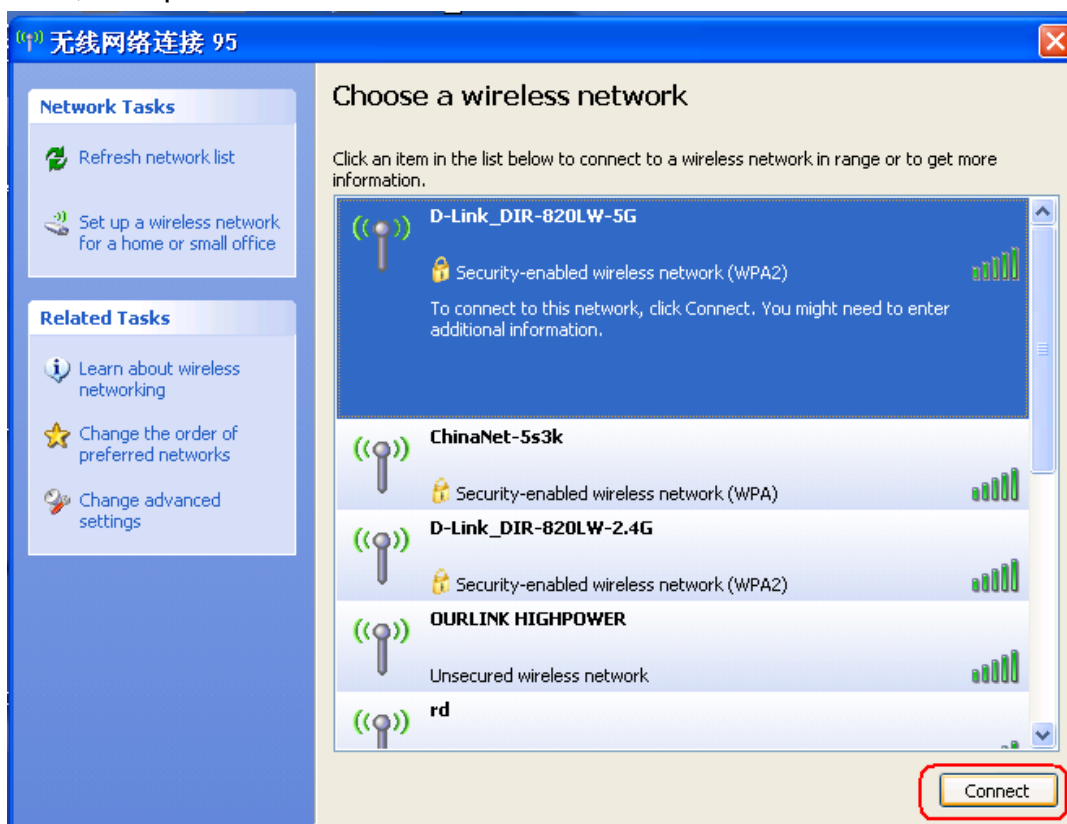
无线网络连接 95

Network Tasks

Refresh network list

Set up a wireless network for a home or small office

Related Tasks

Learn about wireless networking

Change the order of preferred networks

Change advanced settings

Choose a wireless network

Click an item in the list below to connect to a wireless network in range or to get more information.

D-Link_DIR-820LW-5G
Security-enabled wireless network (WPA2)
To connect to this network, click Connect. You might need to enter additional information.

ChinaNet-5s3k
Security-enabled wireless network (WPA)

D-Link_DIR-820LW-2.4G
Security-enabled wireless network (WPA2)

OURLINK HIGHPOWER
Unsecured wireless network

rd

Connect